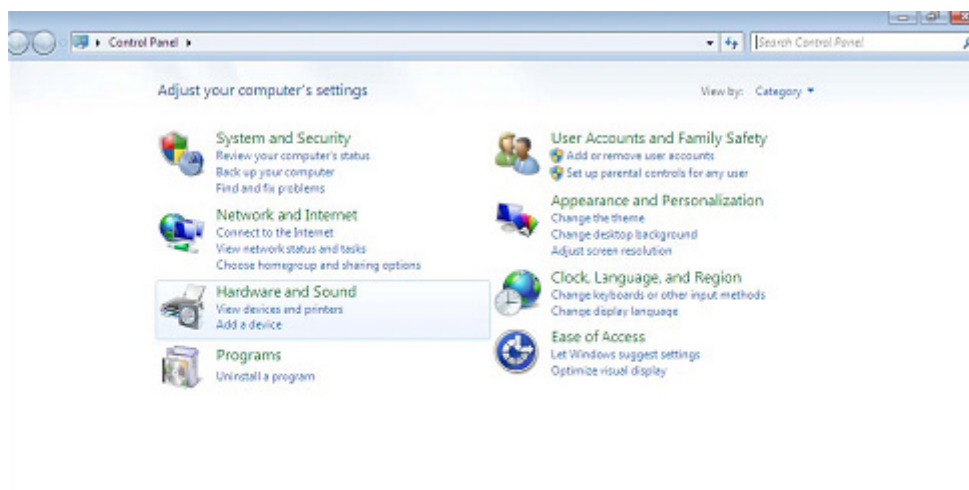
Control Panel ▸

Search Control Panel

Adjust your computer's settings

View by: Category ▾

System and Security
Review your computer's status
Back up your computer
Find and fix problems

Network and Internet
Connect to the Internet
View network status and tasks
Choose homegroup and sharing options

Hardware and Sound
View devices and printers
Add a device

Programs
Uninstall a program

User Accounts and Family Safety
Add or remove user accounts
Set up parental controls for any user

Appearance and Personalization
Change the theme
Change desktop background
Adjust screen resolution

Clock, Language, and Region
Change keyboards or other input methods
Change display language

Ease of Access
Let Windows suggest settings
Optimize visual display